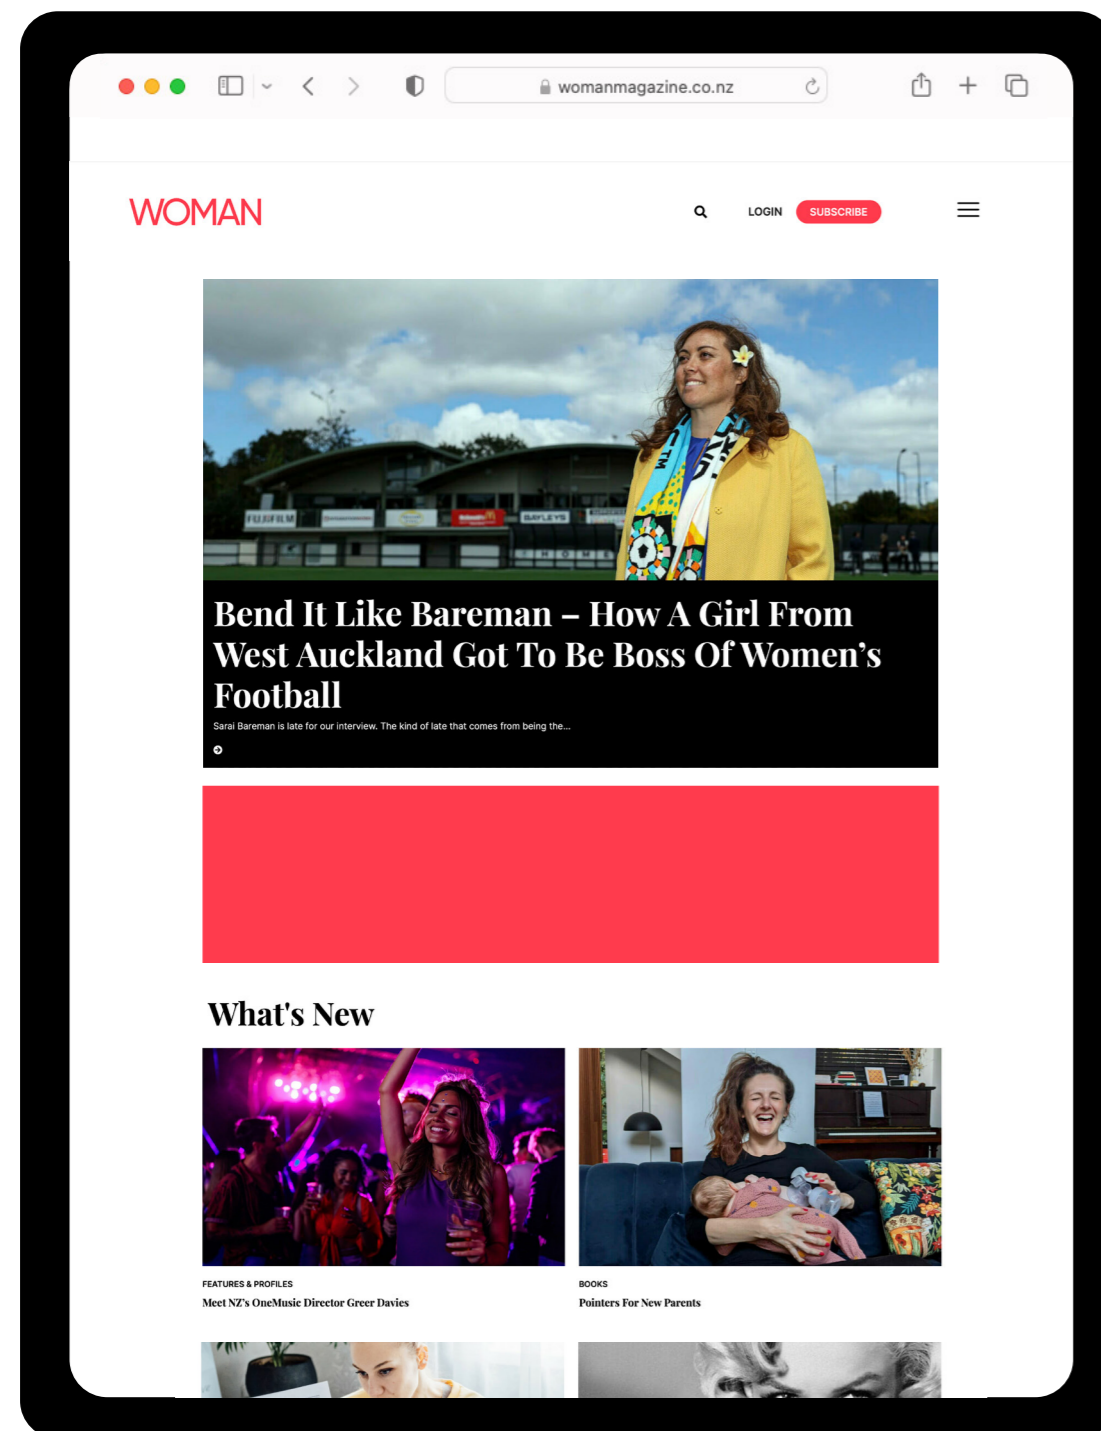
womanmagazine.co.nz

WOMAN

LOGIN SUBSCRIBE

FUJIFILM BAYLEYS HOME

Bend It Like Bareman – How A Girl From West Auckland Got To Be Boss Of Women's Football

Sarai Bareman is late for our interview. The kind of late that comes from being the...

What's New

FEATURES & PROFILES
Meet NZ's OneMusic Director Greer Davies

BOOKS
Pointers For New Parents